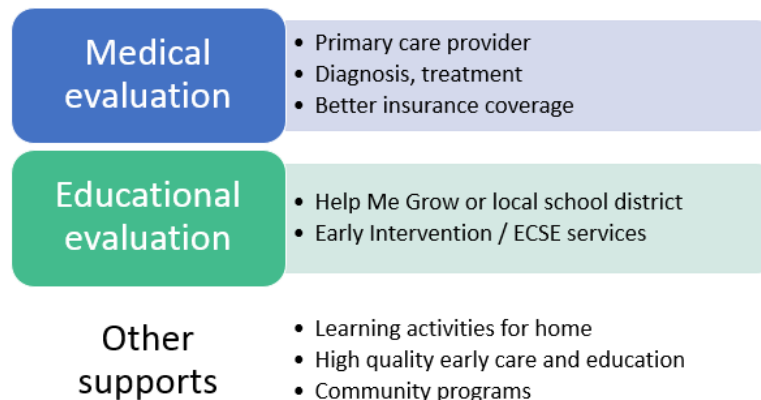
Medical evaluation

- Primary care provider
- Diagnosis, treatment
- Better insurance coverage

Educational evaluation

- Help Me Grow or local school district
- Early Intervention / ECSE services

Other supports

- Learning activities for home
- High quality early care and education
- Community programs